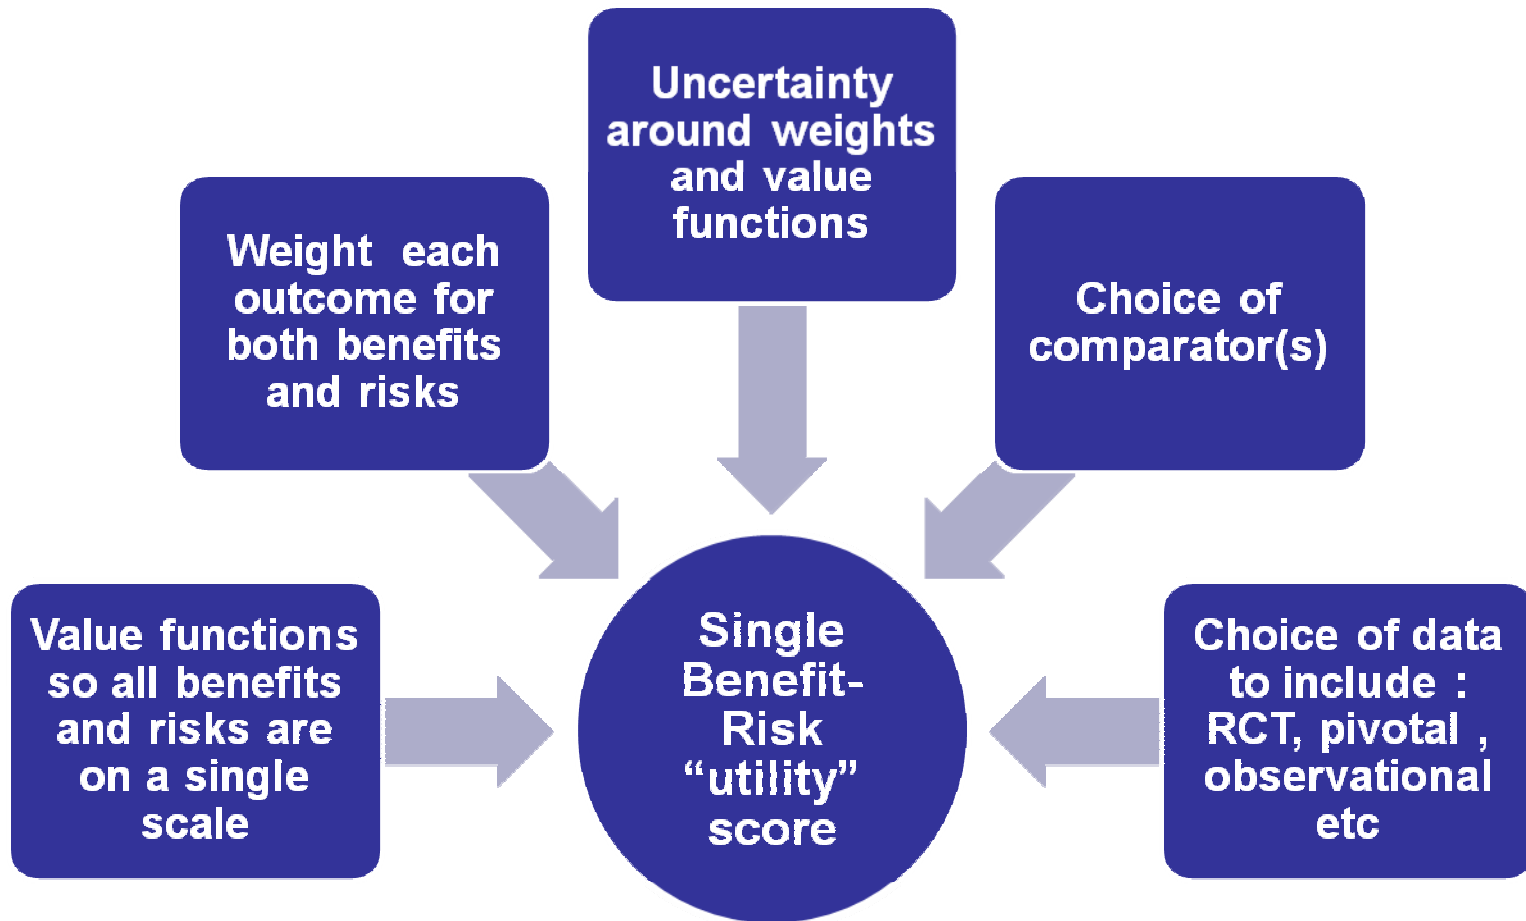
Uncertainty around weights and value functions

Weight each outcome for both benefits and risks

Choice of comparator(s)

Value functions so all benefits and risks are on a single scale

Single Benefit-Risk “utility” score

Choice of data to include : RCT, pivotal , observational etc